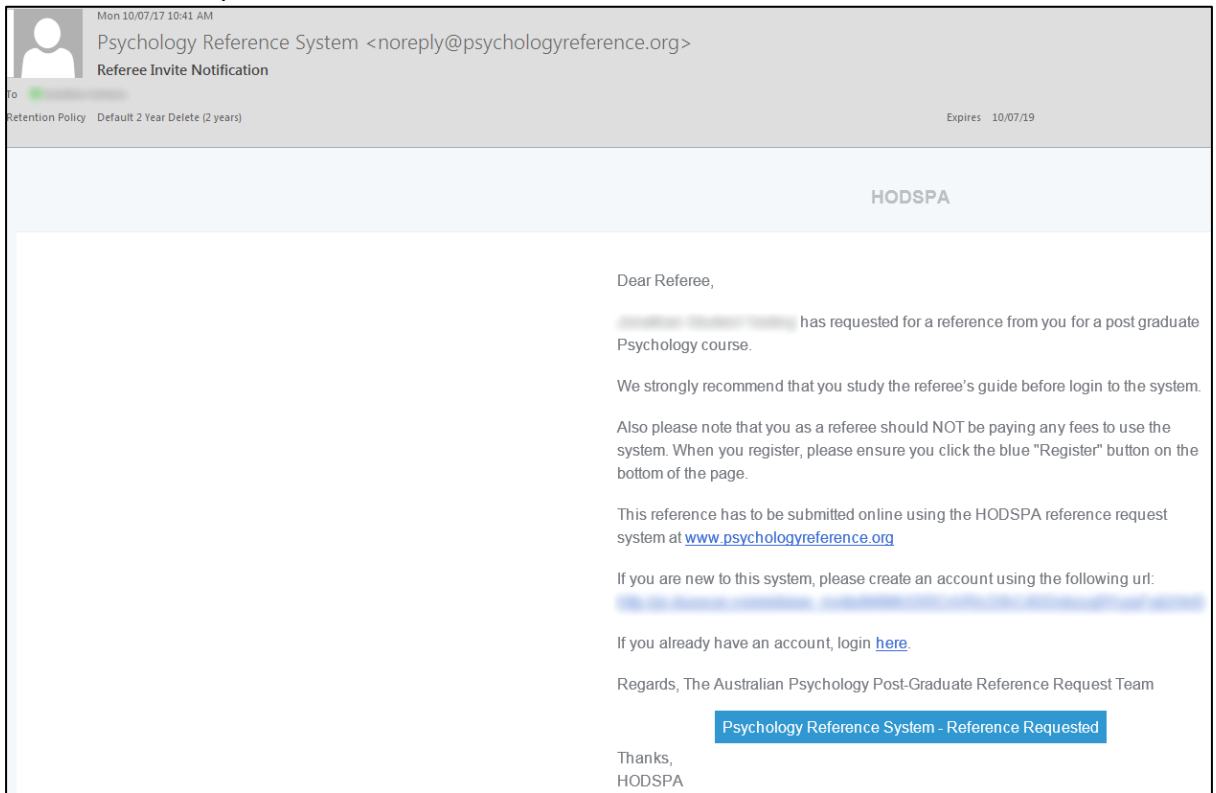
Mon 10/07/17 10:41 AM
Psychology Reference System <noreply@psychologyreference.org>
Referee Invite Notification
To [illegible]
Retention Policy Default 2 Year Delete (2 years)
Expires 10/07/19

HODSPA

Dear Referee,

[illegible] has requested for a reference from you for a post graduate Psychology course.

We strongly recommend that you study the referee's guide before login to the system.

Also please note that you as a referee should NOT be paying any fees to use the system. When you register, please ensure you click the blue "Register" button on the bottom of the page.

This reference has to be submitted online using the HODSPA reference request system at www.psychologyreference.org

If you are new to this system, please create an account using the following url: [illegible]

If you already have an account, login here.

Regards, The Australian Psychology Post-Graduate Reference Request Team

Psychology Reference System - Reference Requested

Thanks,
HODSPA